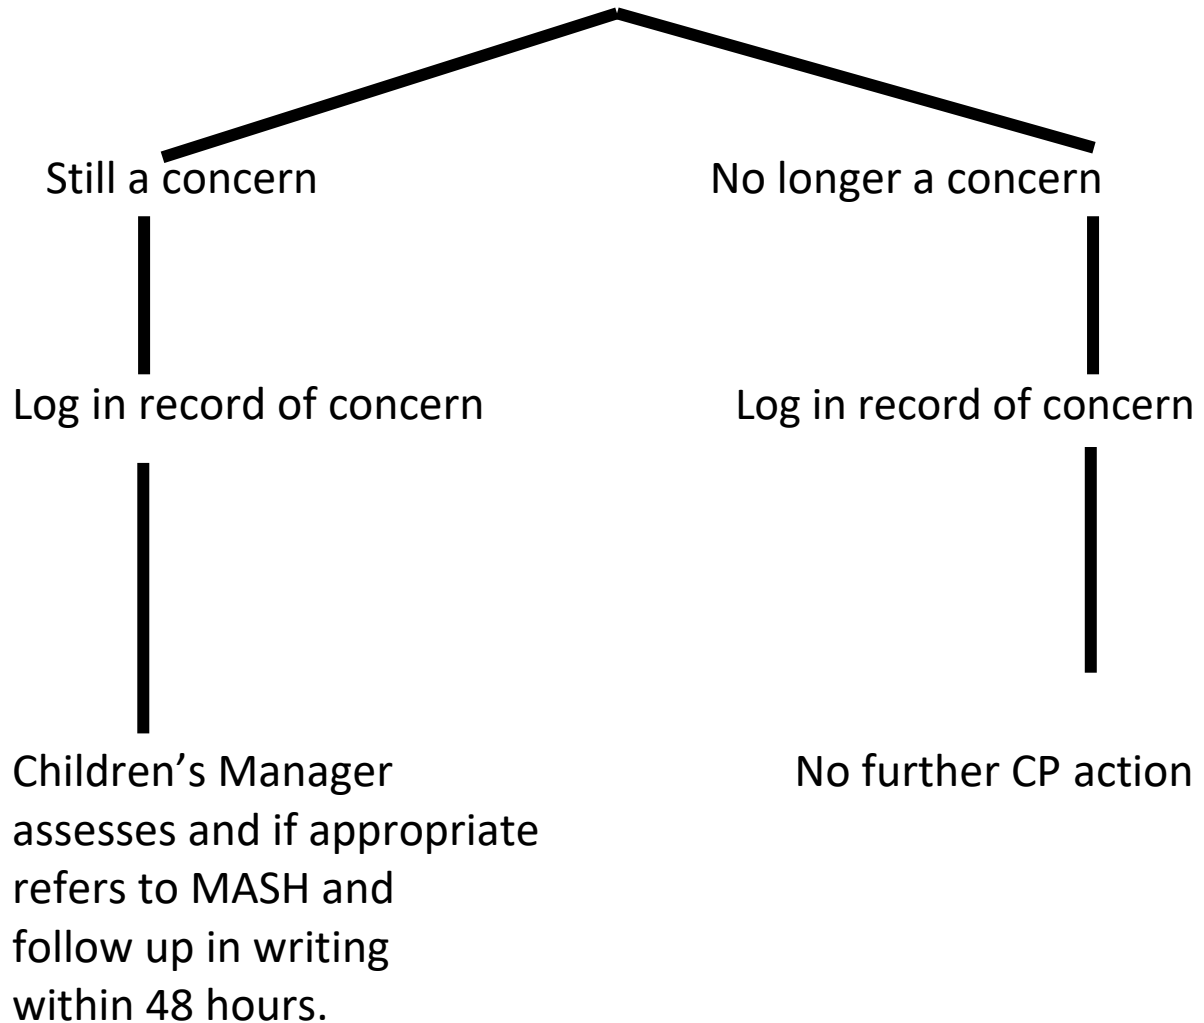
Still a concern

No longer a concern

Log in record of concern

Log in record of concern

Children’s Manager assesses and if appropriate refers to MASH and follow up in writing within 48 hours.

No further CP action